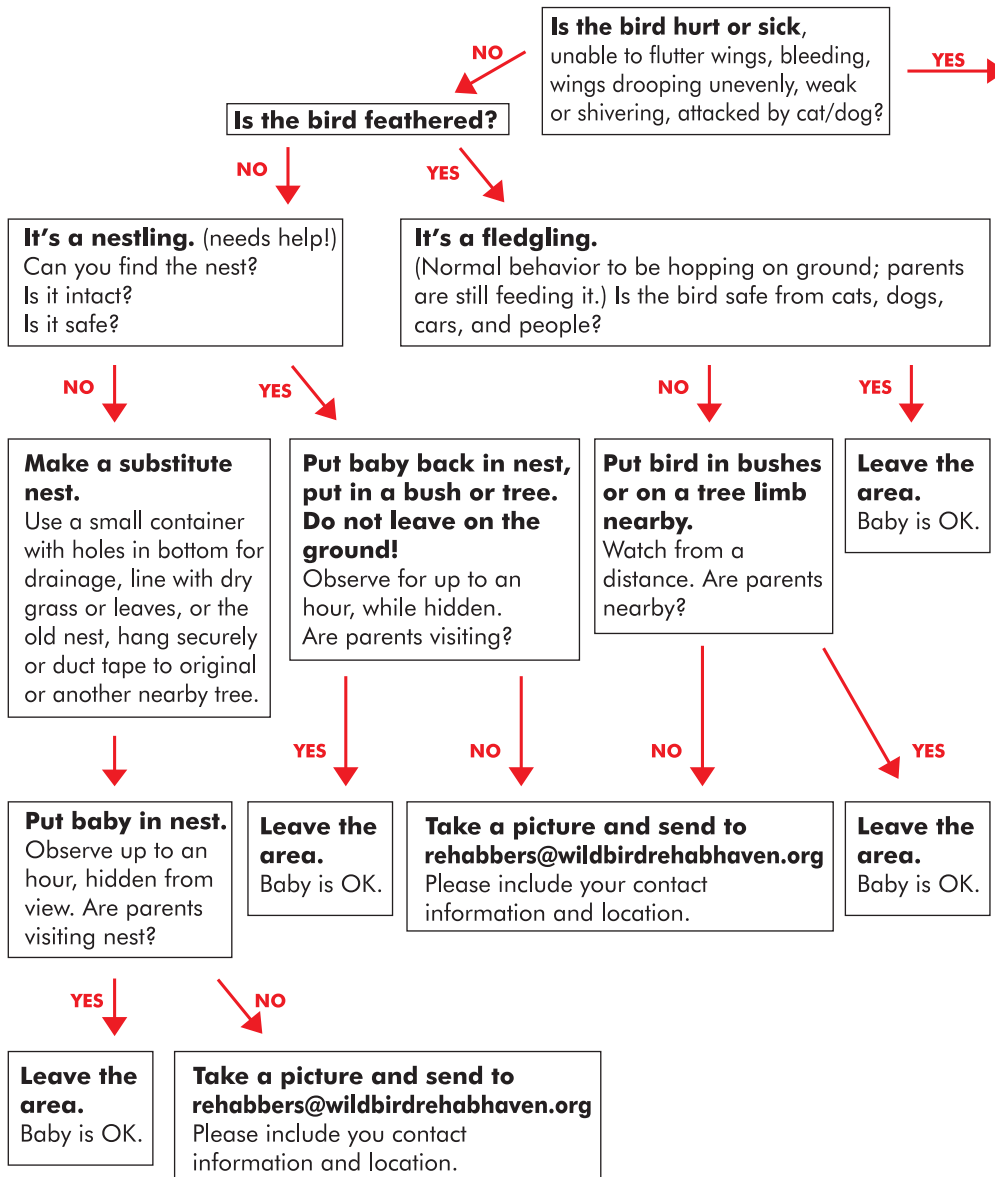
**Is the bird hurt or sick**, unable to flutter wings, bleeding, wings drooping unevenly, weak or shivering, attacked by cat/dog?

YES

NO

**Is the bird feathered?**

NO

YES

**It's a nestling.** (needs help!) Can you find the nest? Is it intact? Is it safe?

**It's a fledgling.** (Normal behavior to be hopping on ground; parents are still feeding it.) Is the bird safe from cats, dogs, cars, and people?

NO

YES

NO

YES

**Make a substitute nest.** Use a small container with holes in bottom for drainage, line with dry grass or leaves, or the old nest, hang securely or duct tape to original or another nearby tree.

**Put baby back in nest, put in a bush or tree. Do not leave on the ground!** Observe for up to an hour, while hidden. Are parents visiting?

**Put bird in bushes or on a tree limb nearby.** Watch from a distance. Are parents nearby?

**Leave the area.** Baby is OK.

YES

NO

NO

YES

**Put baby in nest.** Observe up to an hour, hidden from view. Are parents visiting nest?

**Leave the area.** Baby is OK.

**Take a picture and send to rehabbers@wildbirdrehabhaven.org** Please include your contact information and location.

**Leave the area.** Baby is OK.

YES

NO

**Leave the area.** Baby is OK.

**Take a picture and send to rehabbers@wildbirdrehabhaven.org** Please include you contact information and location.